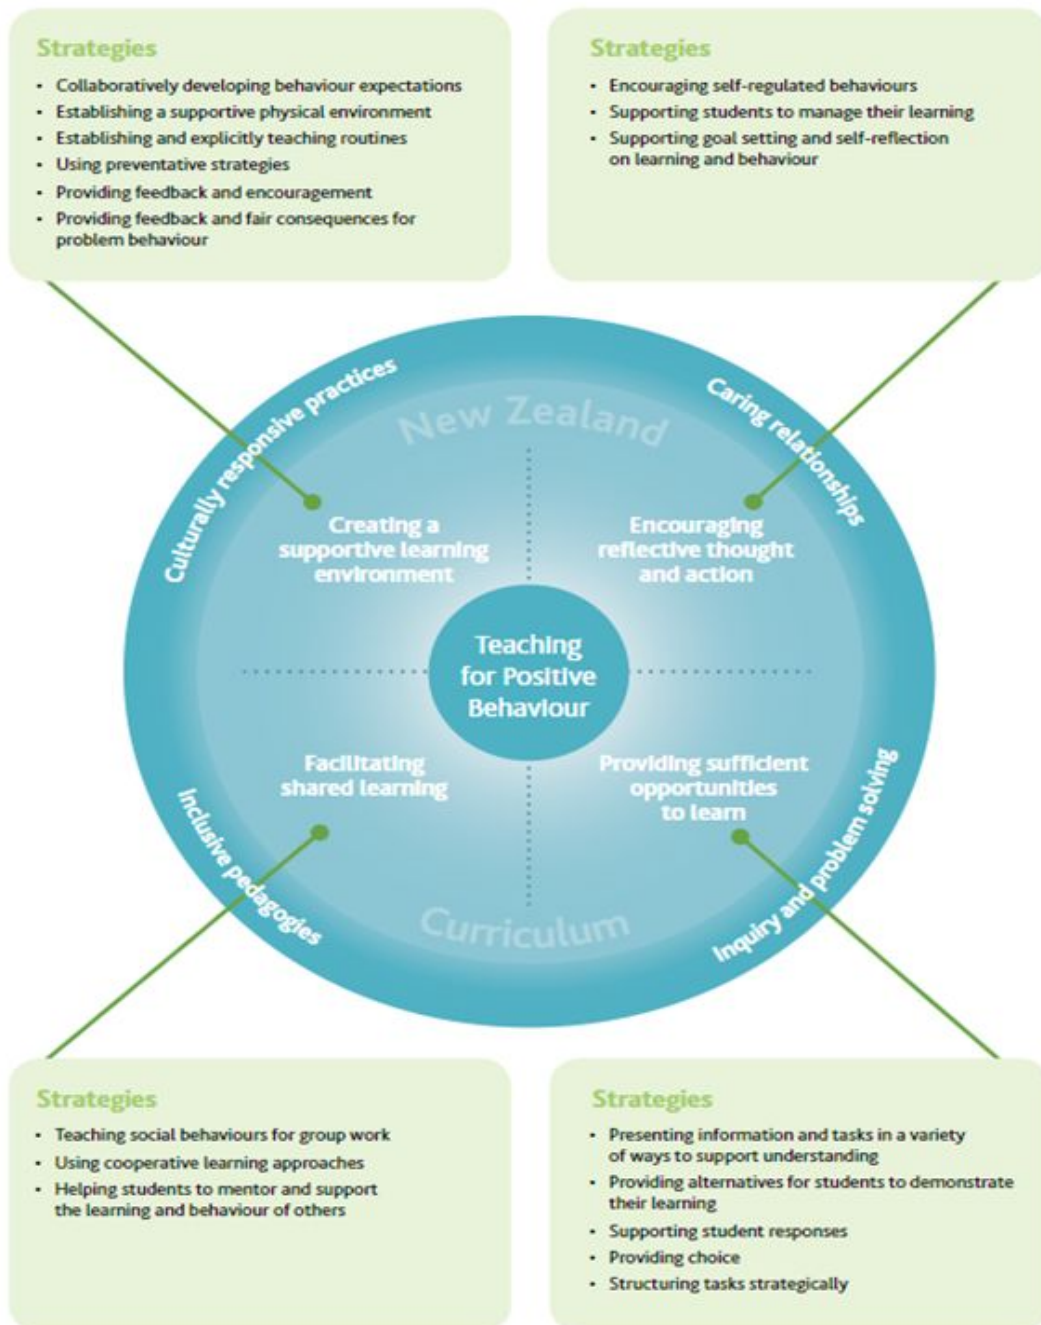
Strategies

- Collaboratively developing behaviour expectations
- Establishing a supportive physical environment
- Establishing and explicitly teaching routines
- Using preventative strategies
- Providing feedback and encouragement
- Providing feedback and fair consequences for problem behaviour

Strategies

- Encouraging self-regulated behaviours
- Supporting students to manage their learning
- Supporting goal setting and self-reflection on learning and behaviour

Culturally responsive practices

New Zealand

Caring relationships

Creating a supportive learning environment

Encouraging reflective thought and action

Teaching for Positive Behaviour

Facilitating shared learning

Providing sufficient opportunities to learn

Inclusive pedagogies

Curriculum

Inquiry and problem solving

Strategies

- Teaching social behaviours for group work
- Using cooperative learning approaches
- Helping students to mentor and support the learning and behaviour of others

Strategies

- Presenting information and tasks in a variety of ways to support understanding
- Providing alternatives for students to demonstrate their learning
- Supporting student responses
- Providing choice
- Structuring tasks strategically